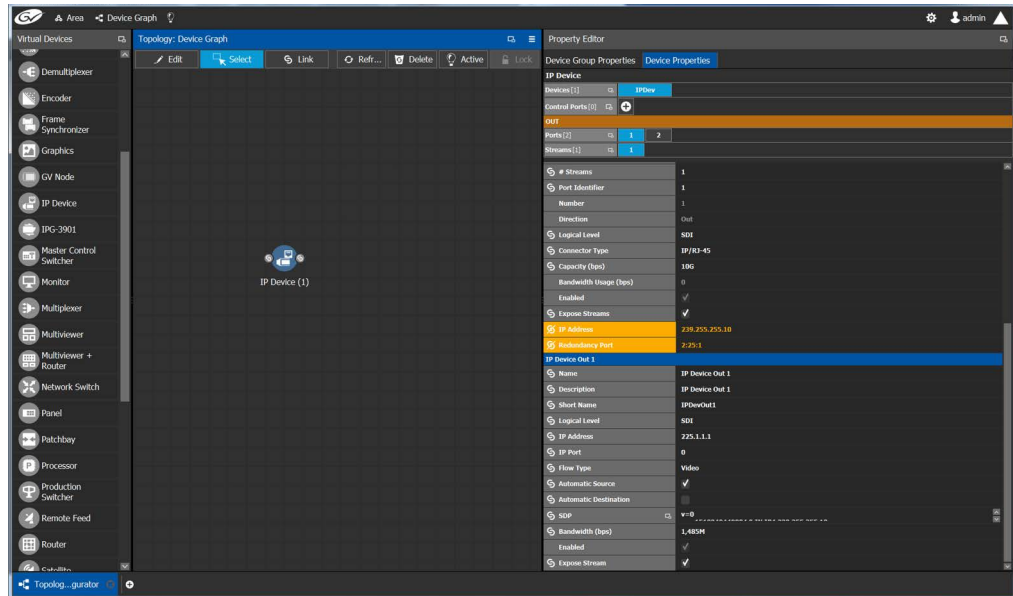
GV Area Device Graph

admin

Virtual Devices

Demultiplexer

Encoder

Frame Synchronizer

Graphics

GV Node

IP Device

IPG-3901

Master Control Switcher

Monitor

Multiplexer

Multiviewer

Multiviewer + Router

Network Switch

Panel

Patchbay

Processor

Production Switcher

Remote Feed

Router

Satellite

Topology: Device Graph

Edit Select Link Refr... Delete Active Lock

IP Device (1)

Property Editor

Device Group Properties Device Properties

IP Device

Devices [1] IPDev

Control Ports [0]

OUT

Ports [2] 1 2

Streams [1] 1

| | |
|---|---|
| # Streams | 1 |
| Port Identifier | 1 |
| Number | 1 |
| Direction | Out |
| Logical Level | SDI |
| Connector Type | IP/RJ-45 |
| Capacity (bps) | 10G |
| Bandwidth Usage (bps) | 0 |
| Enabled | ✓ |
| Expose Streams | ✓ |
| IP Address | 239.255.255.10 |
| Redundancy Port | 2:25:1 |

IP Device Out 1

| | |
|---|---|
| Name | IP Device Out 1 |
| Description | IP Device Out 1 |
| Short Name | IPDevOut1 |
| Logical Level | SDI |
| IP Address | 225.1.1.1 |
| IP Port | 0 |
| Flow Type | Video |
| Automatic Source | ✓ |
| Automatic Destination | |
| SDP | v=0 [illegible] |
| Bandwidth (bps) | 1,485M |
| Enabled | ✓ |
| Expose Stream | ✓ |

Topolog...gurator